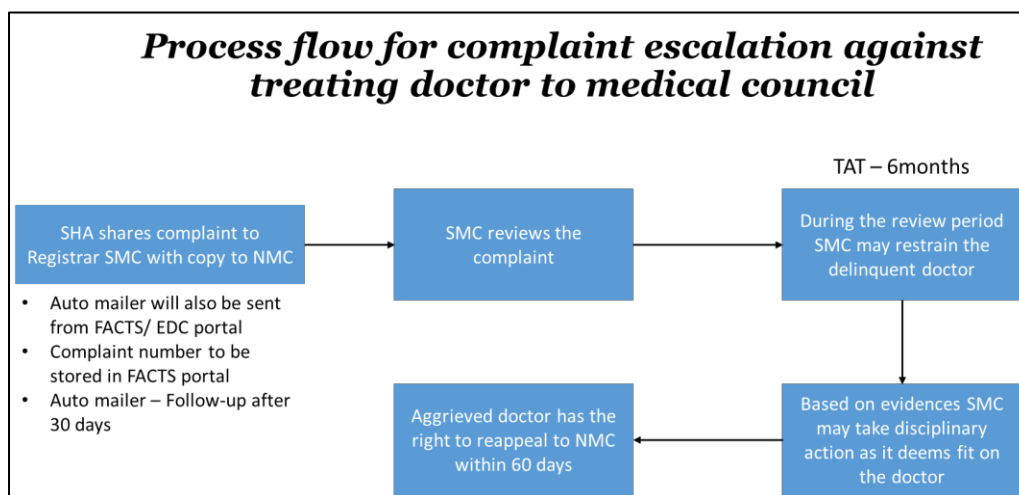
Process flow for complaint escalation against treating doctor to medical council

TAT – 6months

SHA shares complaint to Registrar SMC with copy to NMC

SMC reviews the complaint

During the review period SMC may restrain the delinquent doctor

- Auto mailer will also be sent from FACTS/ EDC portal
- Complaint number to be stored in FACTS portal
- Auto mailer – Follow-up after 30 days

Based on evidences SMC may take disciplinary action as it deems fit on the doctor

Aggrieved doctor has the right to reappeal to NMC within 60 days